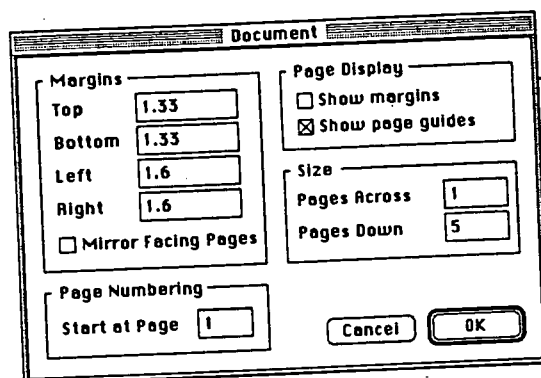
Document

Margins
Top 1.33
Bottom 1.33
Left 1.6
Right 1.6
☐ Mirror Facing Pages

Page Display
☐ Show margins
☒ Show page guides

Size
Pages Across 1
Pages Down 5

Page Numbering
Start at Page 1

Cancel
OK